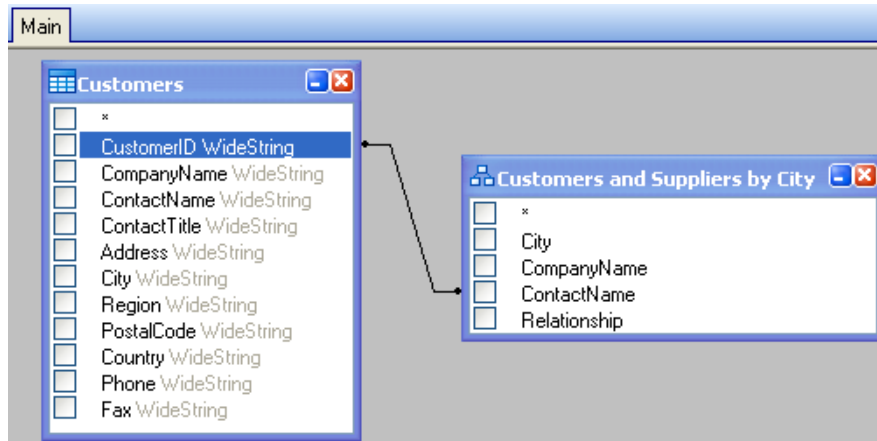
Main

Customers

*
CustomerID WideString
CompanyName WideString
ContactName WideString
ContactTitle WideString
Address WideString
City WideString
Region WideString
PostalCode WideString
Country WideString
Phone WideString
Fax WideString

Customers and Suppliers by City

*
City
CompanyName
ContactName
Relationship